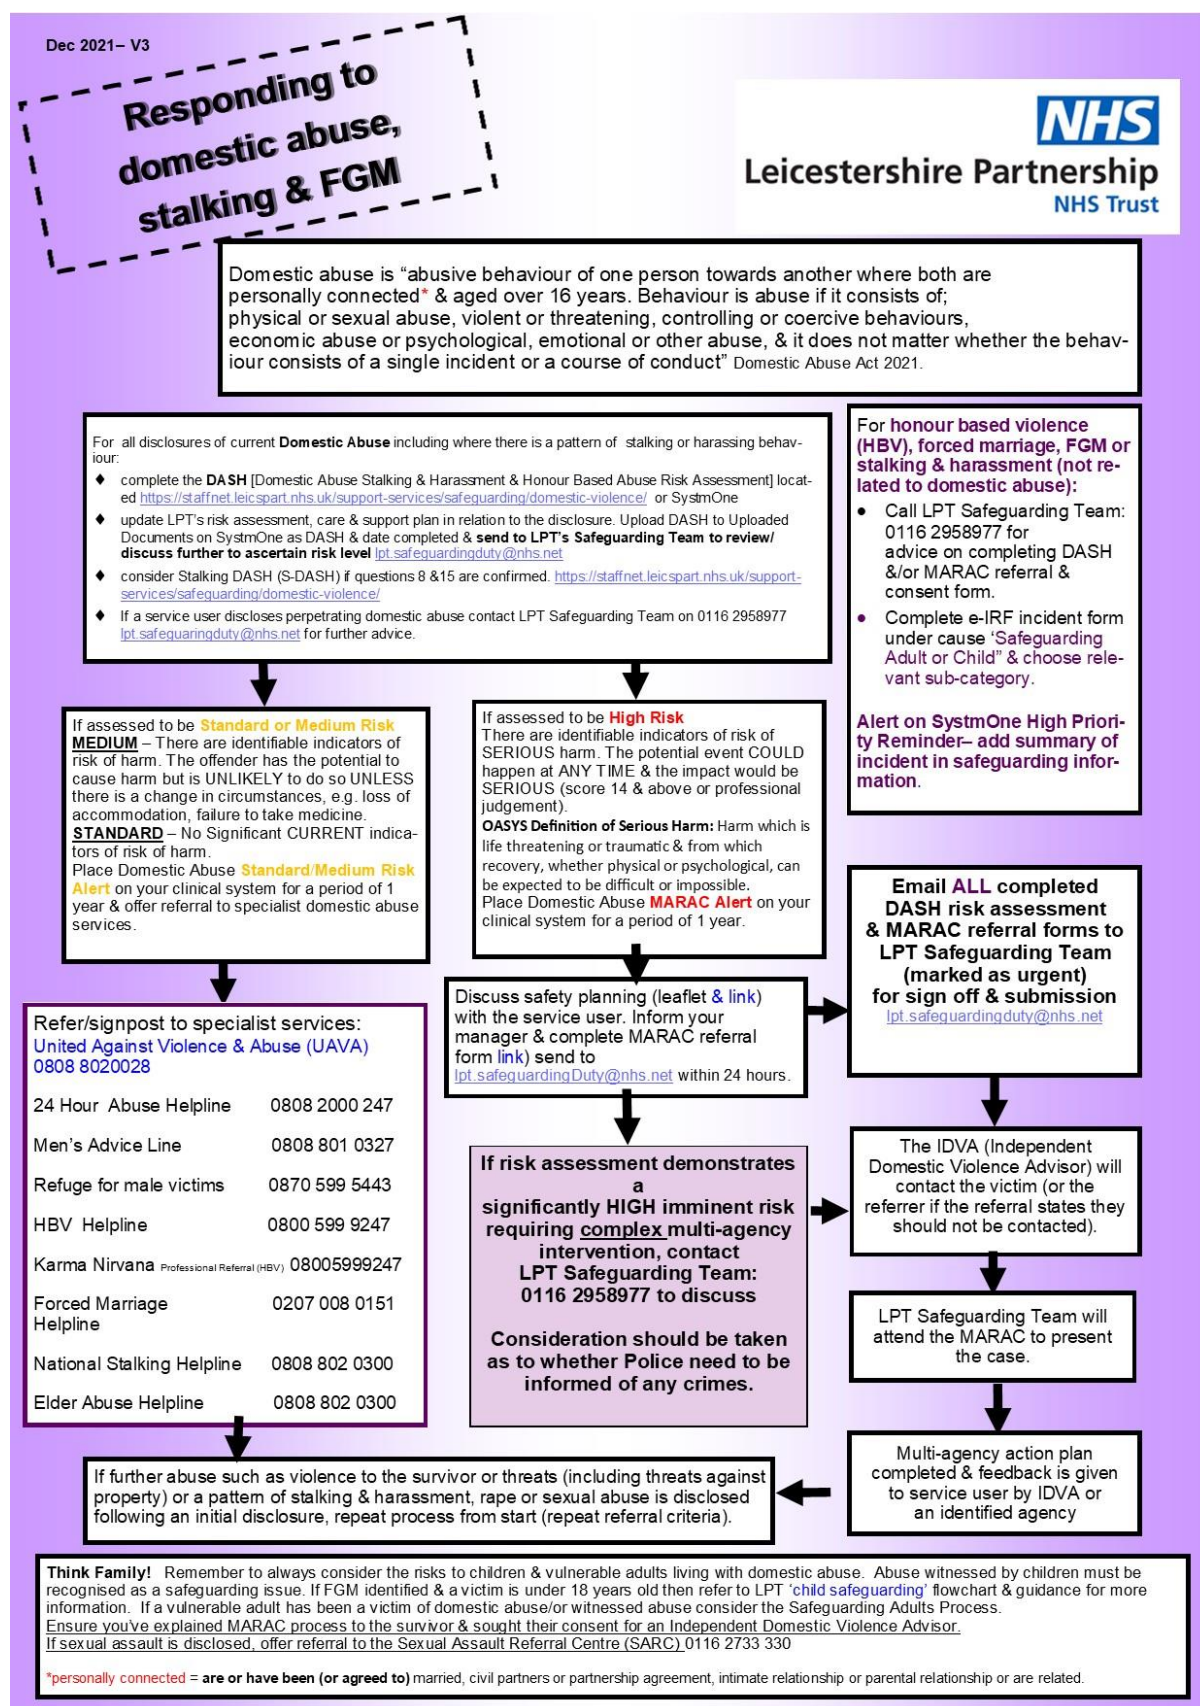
Dec 2021– V3

Responding to domestic abuse, stalking & FGM

NHS
Leicestershire Partnership
NHS Trust

Domestic abuse is “abusive behaviour of one person towards another where both are personally connected* & aged over 16 years. Behaviour is abuse if it consists of; physical or sexual abuse, violent or threatening, controlling or coercive behaviours, economic abuse or psychological, emotional or other abuse, & it does not matter whether the behaviour consists of a single incident or a course of conduct” Domestic Abuse Act 2021.

For all disclosures of current Domestic Abuse including where there is a pattern of stalking or harassing behaviour:
- complete the DASH [Domestic Abuse Stalking & Harassment & Honour Based Abuse Risk Assessment] located https://staffnet.leicspart.nhs.uk/support-services/safeguarding/domestic-violence/ or SystmOne
- update LPT's risk assessment, care & support plan in relation to the disclosure. Upload DASH to Uploaded Documents on SystmOne as DASH & date completed & send to LPT's Safeguarding Team to review/ discuss further to ascertain risk level lpt.safeguardingduty@nhs.net
- consider Stalking DASH (S-DASH) if questions 8 &15 are confirmed. https://staffnet.leicspart.nhs.uk/support-services/safeguarding/domestic-violence/
- If a service user discloses perpetrating domestic abuse contact LPT Safeguarding Team on 0116 2958977 lpt.safeguardingduty@nhs.net for further advice.

For honour based violence (HBV), forced marriage, FGM or stalking & harassment (not related to domestic abuse):
- Call LPT Safeguarding Team: 0116 2958977 for advice on completing DASH &/or MARAC referral & consent form.
- Complete e-IRF incident form under cause ‘Safeguarding Adult or Child” & choose relevant sub-category.

Alert on SystmOne High Priority Reminder– add summary of incident in safeguarding information.

If assessed to be Standard or Medium Risk
MEDIUM – There are identifiable indicators of risk of harm. The offender has the potential to cause harm but is UNLIKELY to do so UNLESS there is a change in circumstances, e.g. loss of accommodation, failure to take medicine.
STANDARD – No Significant CURRENT indicators of risk of harm.
Place Domestic Abuse Standard/Medium Risk Alert on your clinical system for a period of 1 year & offer referral to specialist domestic abuse services.

If assessed to be High Risk
There are identifiable indicators of risk of SERIOUS harm. The potential event COULD happen at ANY TIME & the impact would be SERIOUS (score 14 & above or professional judgement).
OASYS Definition of Serious Harm: Harm which is life threatening or traumatic & from which recovery, whether physical or psychological, can be expected to be difficult or impossible.
Place Domestic Abuse MARAC Alert on your clinical system for a period of 1 year.

Email ALL completed DASH risk assessment & MARAC referral forms to LPT Safeguarding Team (marked as urgent) for sign off & submission
lpt.safeguardingduty@nhs.net

Refer/signpost to specialist services:
United Against Violence & Abuse (UAVA)
0808 8020028

| 24 Hour Abuse Helpline | 0808 2000 247 |
|---|---|
| Men's Advice Line | 0808 801 0327 |
| Refuge for male victims | 0870 599 5443 |
| HBV Helpline | 0800 599 9247 |
| Karma Nirvana Professional Referral (HBV) | 08005999247 |
| Forced Marriage Helpline | 0207 008 0151 |
| National Stalking Helpline | 0808 802 0300 |
| Elder Abuse Helpline | 0808 802 0300 |

Discuss safety planning (leaflet & link) with the service user. Inform your manager & complete MARAC referral form link) send to lpt.safeguardingDuty@nhs.net within 24 hours.

If risk assessment demonstrates a significantly HIGH imminent risk requiring complex multi-agency intervention, contact LPT Safeguarding Team: 0116 2958977 to discuss

Consideration should be taken as to whether Police need to be informed of any crimes.

The IDVA (Independent Domestic Violence Advisor) will contact the victim (or the referrer if the referral states they should not be contacted).

LPT Safeguarding Team will attend the MARAC to present the case.

Multi-agency action plan completed & feedback is given to service user by IDVA or an identified agency

If further abuse such as violence to the survivor or threats (including threats against property) or a pattern of stalking & harassment, rape or sexual abuse is disclosed following an initial disclosure, repeat process from start (repeat referral criteria).

Think Family! Remember to always consider the risks to children & vulnerable adults living with domestic abuse. Abuse witnessed by children must be recognised as a safeguarding issue. If FGM identified & a victim is under 18 years old then refer to LPT ‘child safeguarding’ flowchart & guidance for more information. If a vulnerable adult has been a victim of domestic abuse/or witnessed abuse consider the Safeguarding Adults Process.
Ensure you've explained MARAC process to the survivor & sought their consent for an Independent Domestic Violence Advisor.
If sexual assault is disclosed, offer referral to the Sexual Assault Referral Centre (SARC) 0116 2733 330

*personally connected = are or have been (or agreed to) married, civil partners or partnership agreement, intimate relationship or parental relationship or are related.